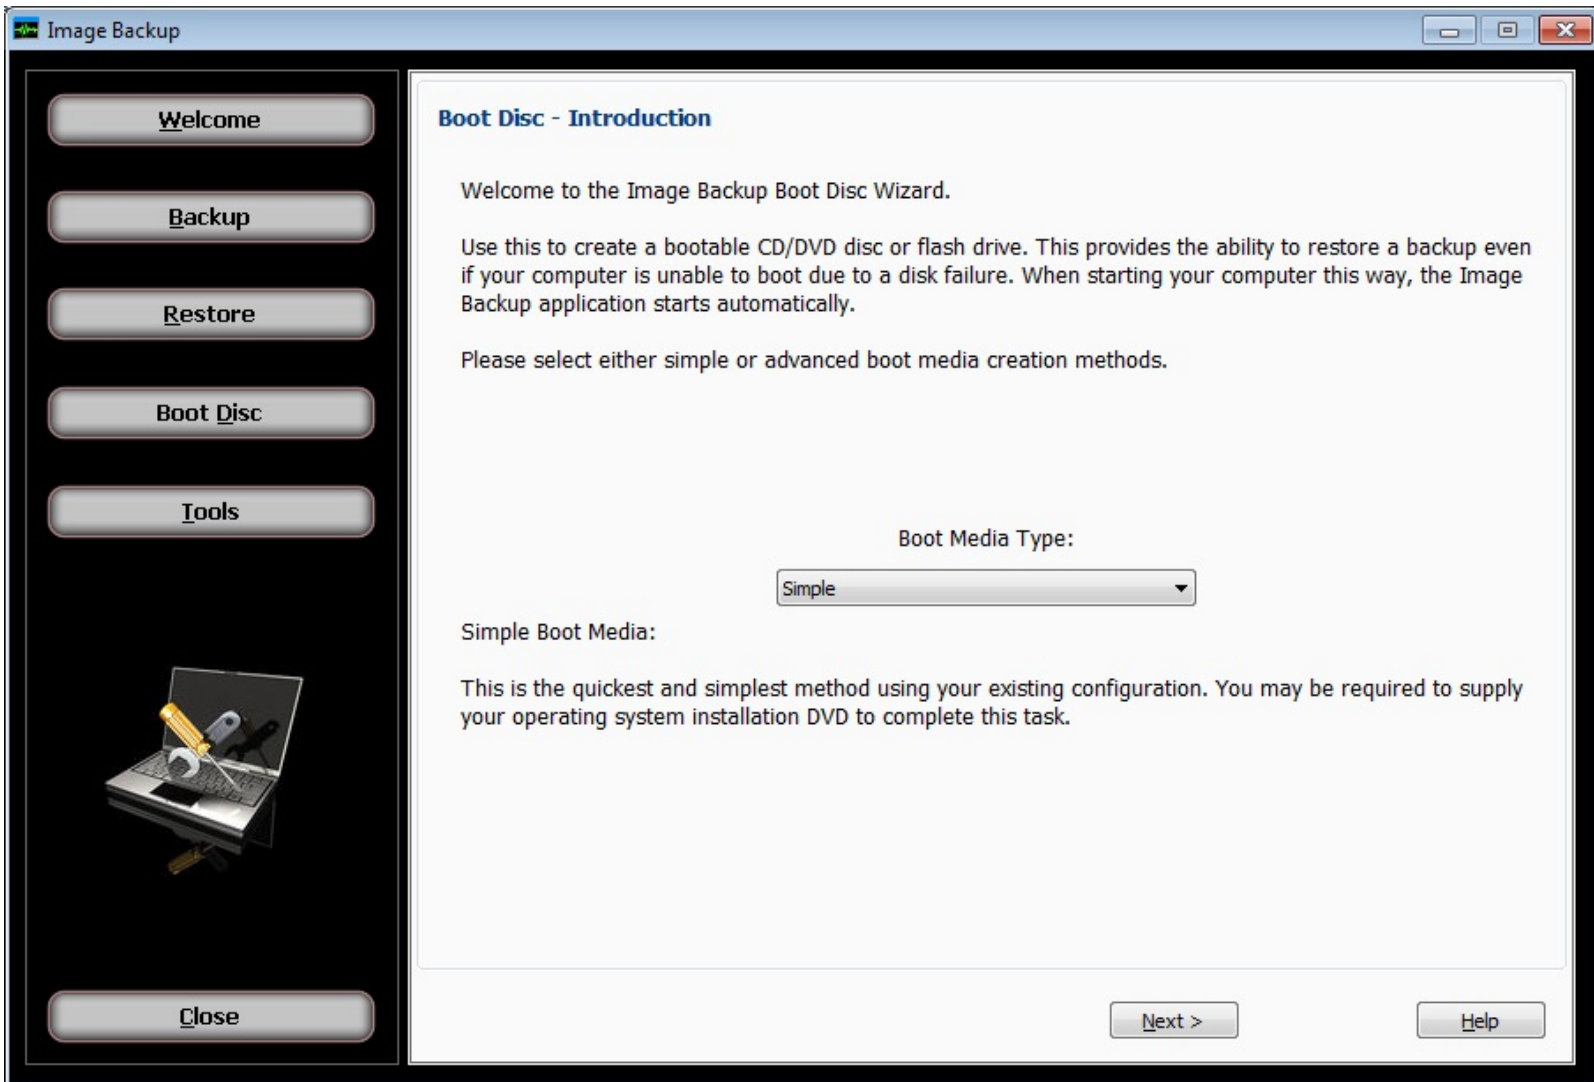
Image Backup

Welcome

Backup

Restore

Boot Disc

Tools

Close

Boot Disc - Introduction

Welcome to the Image Backup Boot Disc Wizard.

Use this to create a bootable CD/DVD disc or flash drive. This provides the ability to restore a backup even if your computer is unable to boot due to a disk failure. When starting your computer this way, the Image Backup application starts automatically.

Please select either simple or advanced boot media creation methods.

Boot Media Type:

Simple

Simple Boot Media:

This is the quickest and simplest method using your existing configuration. You may be required to supply your operating system installation DVD to complete this task.

Next >

Help